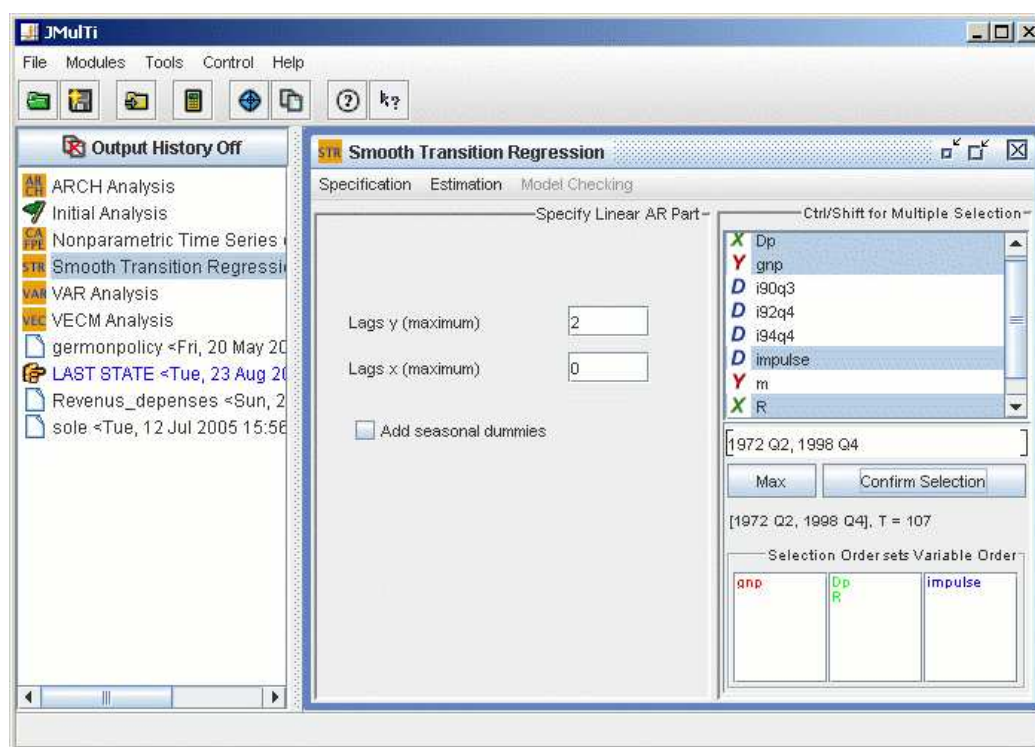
JMulTi

File Modules Tools Control Help

Output History Off

ARCH Analysis
Initial Analysis
Nonparametric Time Series (
Smooth Transition Regressi
VAR Analysis
VECM Analysis
germonpolicy <Fri, 20 May 20
LAST STATE <Tue, 23 Aug 20
Revenus_depenses <Sun, 2
sole <Tue, 12 Jul 2005 15:56

Smooth Transition Regression

Specification Estimation Model Checking

Specify Linear AR Part

Lags y (maximum) 2

Lags x (maximum) 0

Add seasonal dummies

Ctrl/Shift for Multiple Selection

X Dp
Y gnp
D i90q3
D i92q4
D i94q4
D impulse
Y m
X R

[1972 Q2, 1998 Q4

Max Confirm Selection

[1972 Q2, 1998 Q4], T = 107

Selection Order sets Variable Order

gnp
Dp
R
impulse